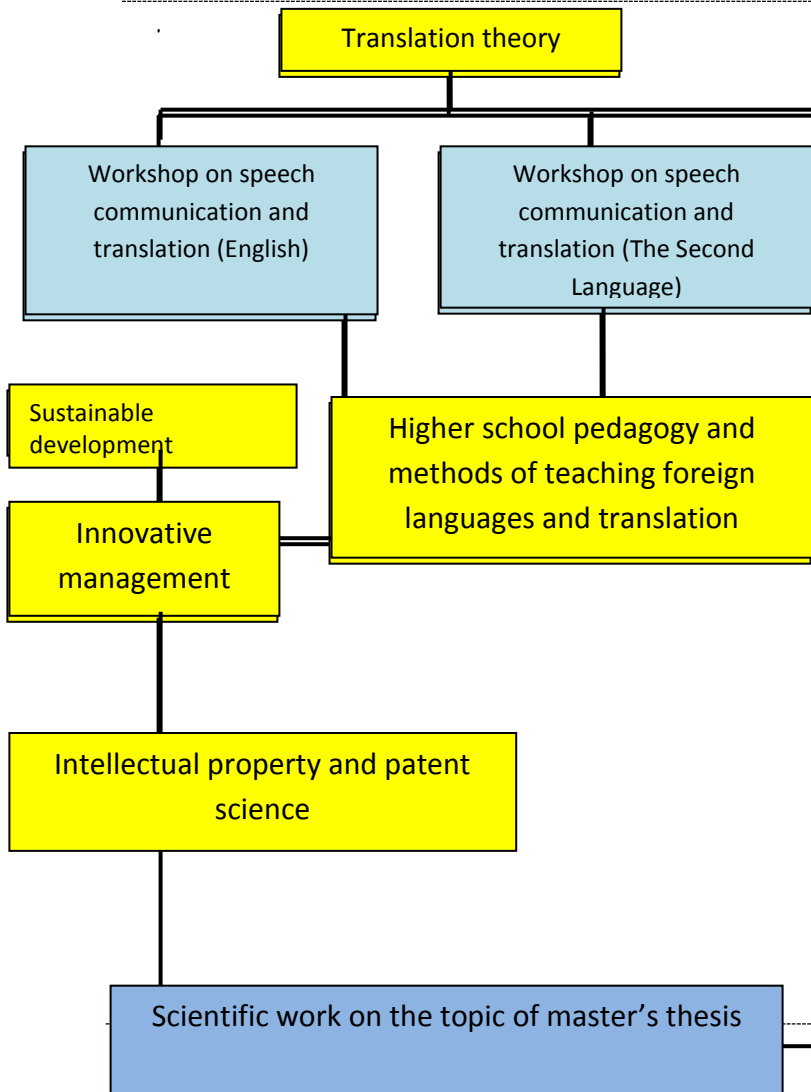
Translation theory

Workshop on speech communication and translation (English)

Workshop on speech communication and translation (The Second Language)

Sustainable development

Higher school pedagogy and methods of teaching foreign languages and translation

Innovative management

Intellectual property and patent science

Scientific work on the topic of master’s thesis